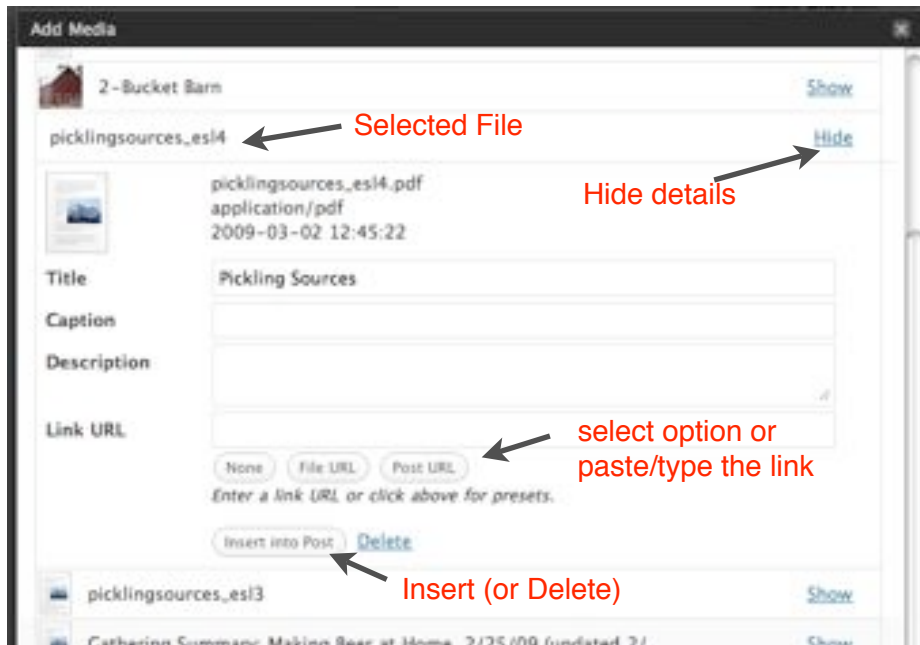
Add Media

2-Bucket Barn Show

picklingsources_esl4 Selected File Hide

picklingsources_esl4.pdf
application/pdf
2009-03-02 12:45:22

Hide details

Title Pickling Sources

Caption

Description

Link URL

None File URL Post URL

select option or paste/type the link

Enter a link URL or click above for presets.

Insert into Post Delete

Insert (or Delete)

picklingsources_esl3 Show

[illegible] Summary: Making Beer at Home, 2/25/09 (updated 2/ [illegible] Show